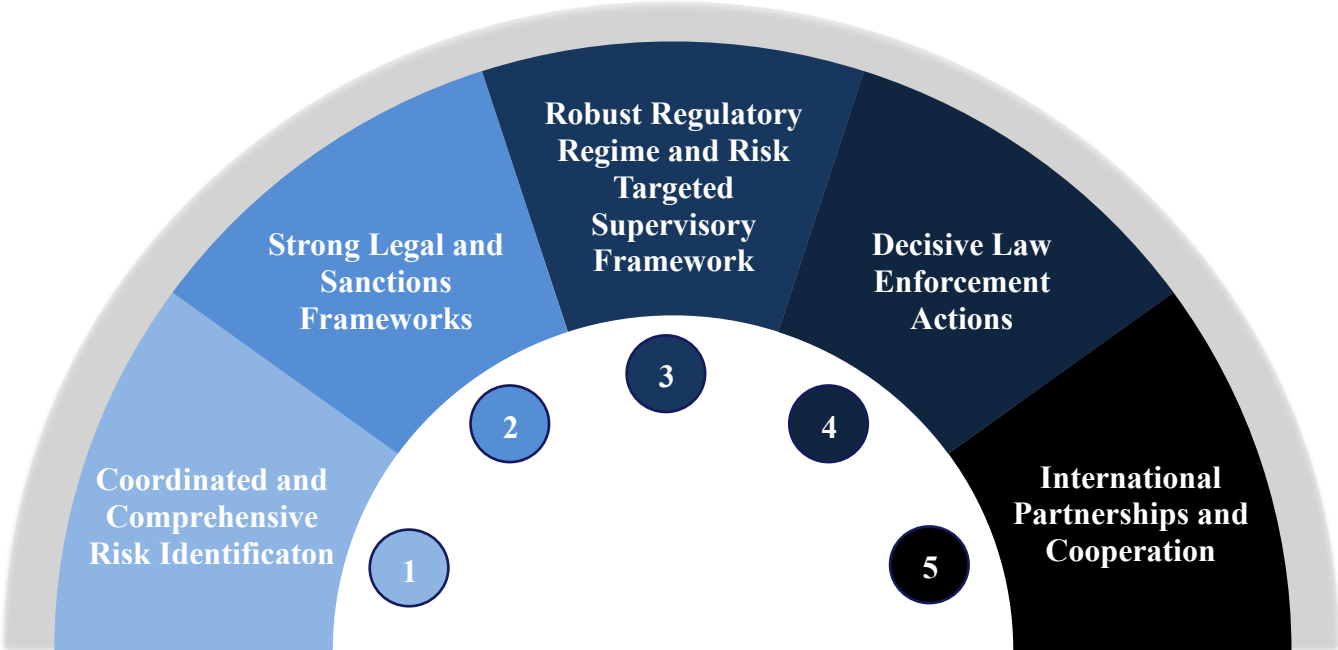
Coordinated and Comprehensive Risk Identificaton

1

Strong Legal and Sanctions Frameworks

2

Robust Regulatory Regime and Risk Targeted Supervisory Framework

3

Decisive Law Enforcement Actions

4

International Partnerships and Cooperation

5